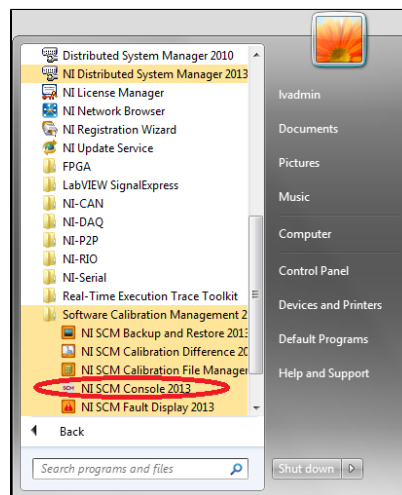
Distributed System Manager 2010
NI Distributed System Manager 2013
NI License Manager
NI Network Browser
NI Registration Wizard
NI Update Service
FPGA
LabVIEW SignalExpress
NI-CAN
NI-DAQ
NI-P2P
NI-RIO
NI-Serial
Real-Time Execution Trace Toolkit
Software Calibration Management 2
NI SCM Backup and Restore 2013
NI SCM Calibration Difference 20
NI SCM Calibration File Manager
NI SCM Console 2013
NI SCM Fault Display 2013

Back

Search programs and files

lvadmin
Documents
Pictures
Music
Computer
Control Panel
Devices and Printers
Default Programs
Help and Support

Shut down